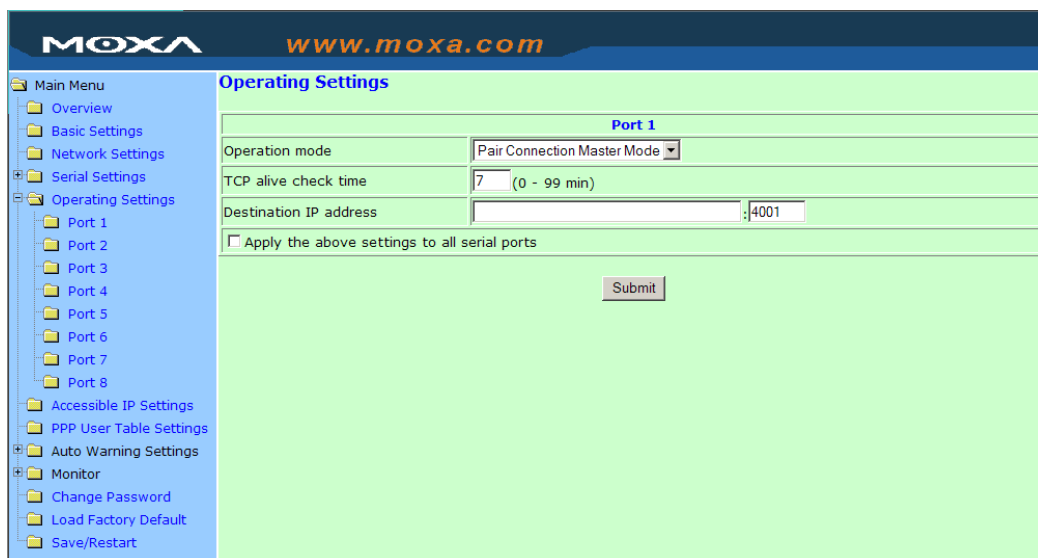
MOXA www.moxa.com

Main Menu
Overview
Basic Settings
Network Settings
Serial Settings
Operating Settings
Port 1
Port 2
Port 3
Port 4
Port 5
Port 6
Port 7
Port 8
Accessible IP Settings
PPP User Table Settings
Auto Warning Settings
Monitor
Change Password
Load Factory Default
Save/Restart

Operating Settings

| Port 1 | |
|---|---|
| Operation mode | Pair Connection Master Mode |
| TCP alive check time | 7 (0 - 99 min) |
| Destination IP address | : 4001 |

Apply the above settings to all serial ports

Submit